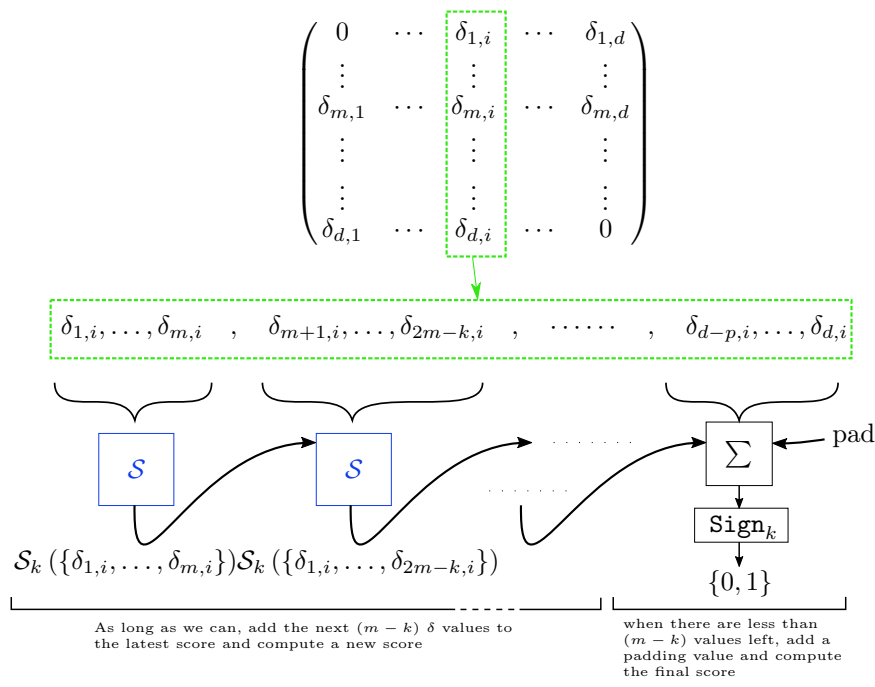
$\begin{pmatrix} 0 & \cdots & \delta_{1,i} & \cdots & \delta_{1,d} \\ \vdots & & \vdots & & \vdots \\ \delta_{m,1} & \cdots & \delta_{m,i} & \cdots & \delta_{m,d} \\ \vdots & & \vdots & & \vdots \\ \vdots & & \vdots & & \vdots \\ \delta_{d,1} & \cdots & \delta_{d,i} & \cdots & 0 \end{pmatrix}$

$\delta_{1,i}, \ldots, \delta_{m,i}$ , $\delta_{m+1,i}, \ldots, \delta_{2m-k,i}$ , $\cdots\cdots$ , $\delta_{d-p,i}, \ldots, \delta_{d,i}$

$\mathcal{S}$

$\mathcal{S}$

$\Sigma$

pad

$\texttt{Sign}_k$

$\{0,1\}$

$\mathcal{S}_k(\{\delta_{1,i}, \ldots, \delta_{m,i}\})$ $\mathcal{S}_k(\{\delta_{1,i}, \ldots, \delta_{2m-k,i}\})$

As long as we can, add the next $(m-k)$ $\delta$ values to the latest score and compute a new score

when there are less than $(m-k)$ values left, add a padding value and compute the final score